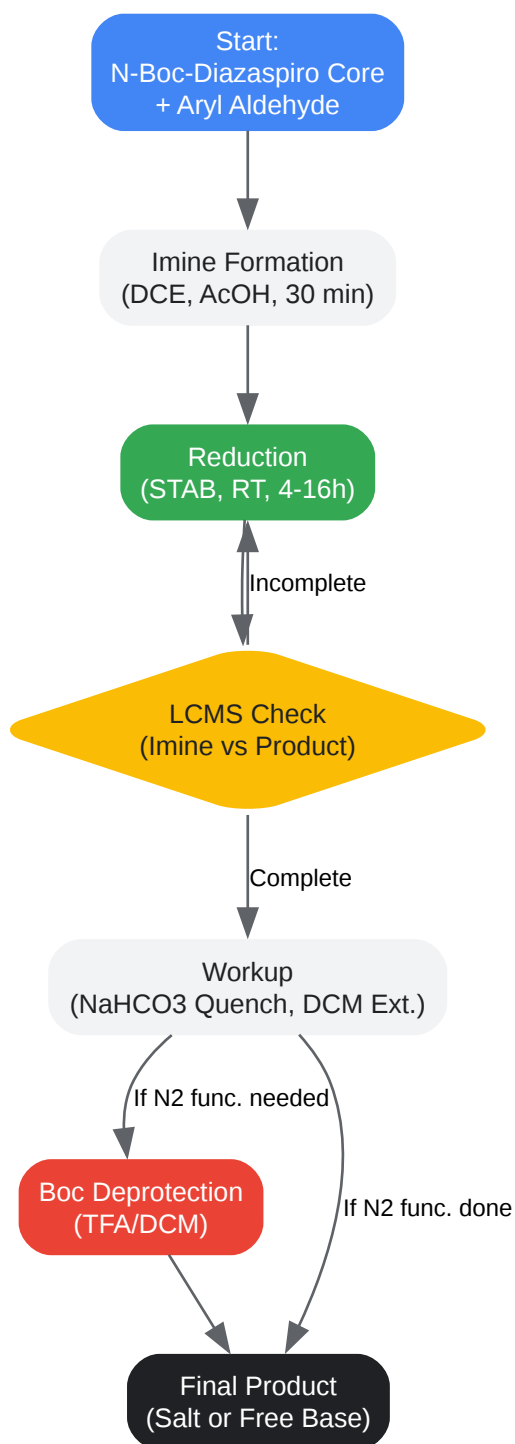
Start:
N-Boc-Diazaspiro Core
+ Aryl Aldehyde

Imine Formation
(DCE, AcOH, 30 min)

Reduction
(STAB, RT, 4-16h)

Incomplete

LCMS Check
(Imine vs Product)

Complete

Workup
(NaHCO3 Quench, DCM Ext.)

If N2 func. needed

Boc Deprotection
(TFA/DCM)

If N2 func. done

Final Product
(Salt or Free Base)